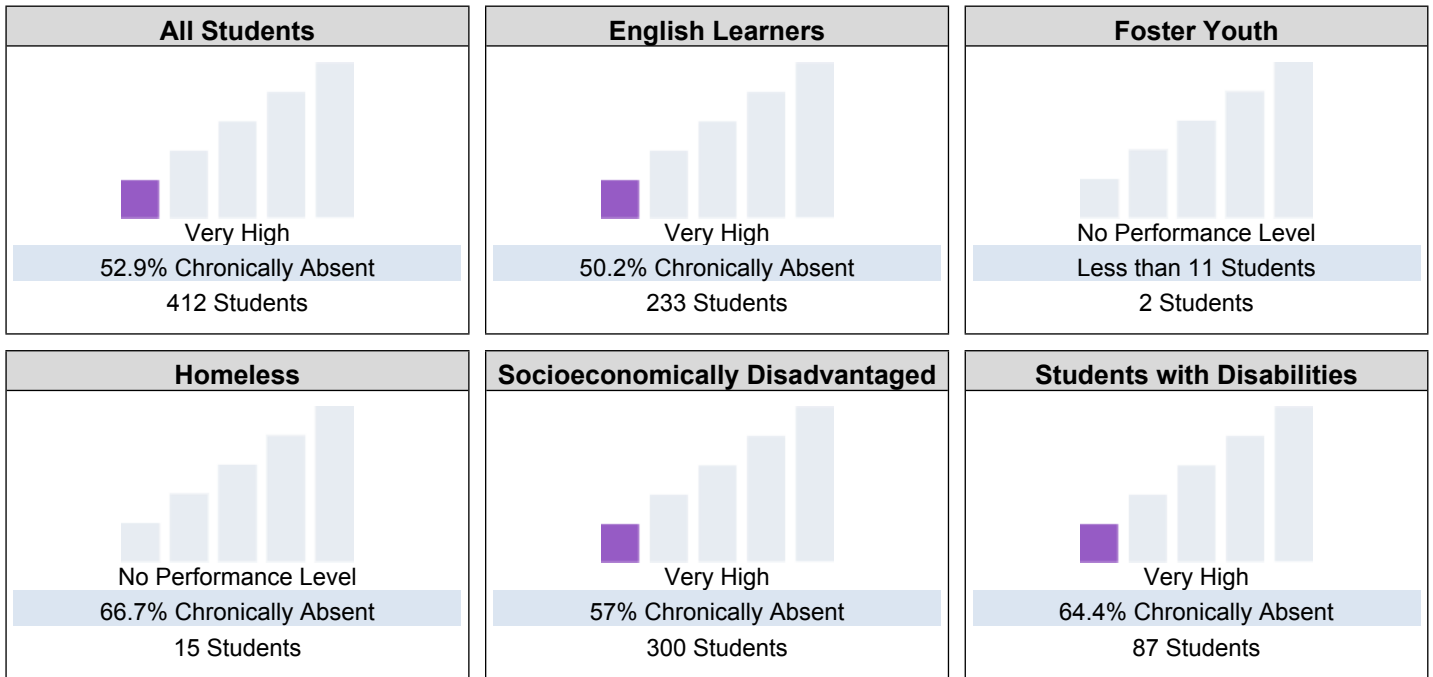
All Students

Very High

52.9% Chronically Absent

412 Students

English Learners

Very High

50.2% Chronically Absent

233 Students

Foster Youth

No Performance Level

Less than 11 Students

2 Students

Homeless

No Performance Level

66.7% Chronically Absent

15 Students

Socioeconomically Disadvantaged

Very High

57% Chronically Absent

300 Students

Students with Disabilities

Very High

64.4% Chronically Absent

87 Students